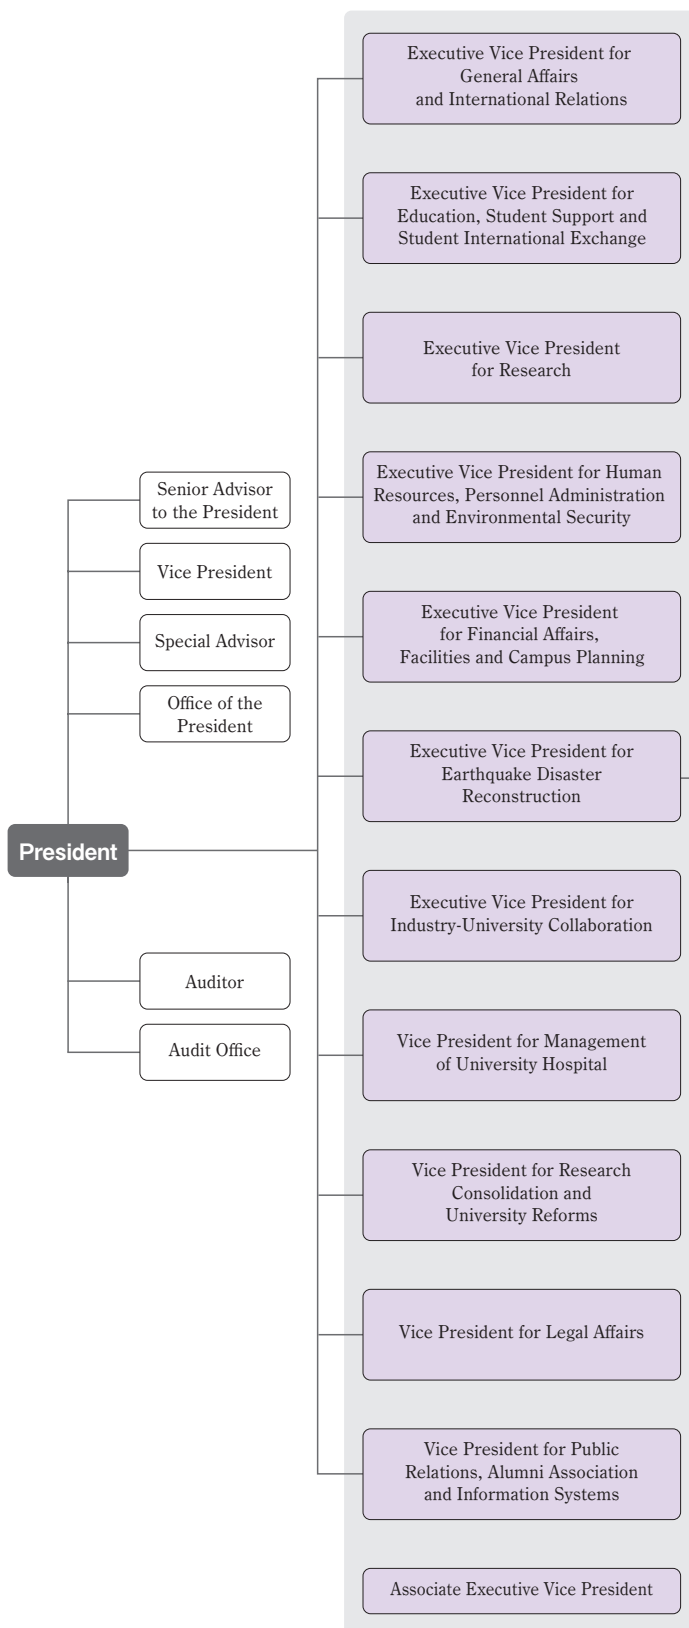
President

Senior Advisor to the President

Vice President

Special Advisor

Office of the President

Auditor

Audit Office

Executive Vice President for General Affairs and International Relations

Executive Vice President for Education, Student Support and Student International Exchange

Executive Vice President for Research

Executive Vice President for Human Resources, Personnel Administration and Environmental Security

Executive Vice President for Financial Affairs, Facilities and Campus Planning

Executive Vice President for Earthquake Disaster Reconstruction

Executive Vice President for Industry-University Collaboration

Vice President for Management of University Hospital

Vice President for Research Consolidation and University Reforms

Vice President for Legal Affairs

Vice President for Public Relations, Alumni Association and Information Systems

Associate Executive Vice President